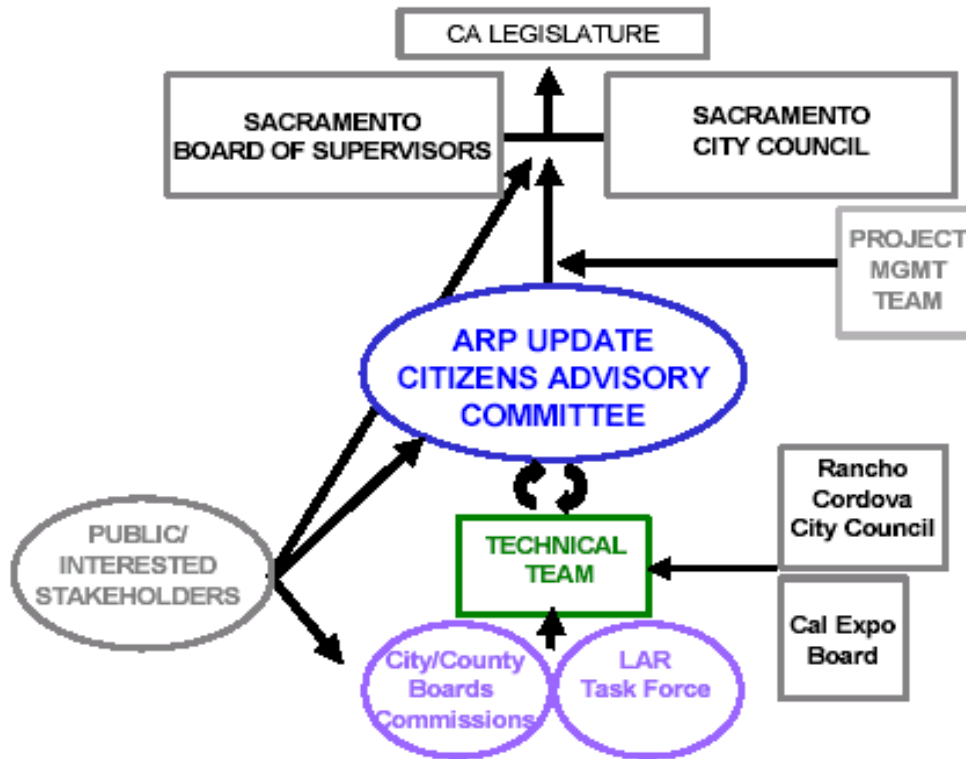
CA LEGISLATURE

SACRAMENTO BOARD OF SUPERVISORS

SACRAMENTO CITY COUNCIL

PROJECT MGMT TEAM

ARP UPDATE CITIZENS ADVISORY COMMITTEE

Rancho Cordova City Council

TECHNICAL TEAM

PUBLIC/ INTERESTED STAKEHOLDERS

Cal Expo Board

City/County Boards Commissions

LAR Task Force